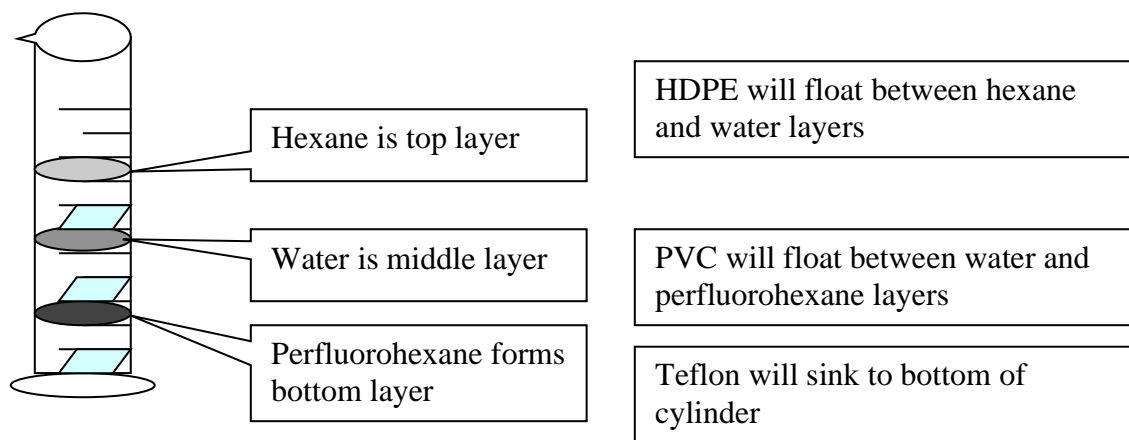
Hexane is top layer

Water is middle layer

Perfluorohexane forms bottom layer

HDPE will float between hexane and water layers

PVC will float between water and perfluorohexane layers

Teflon will sink to bottom of cylinder